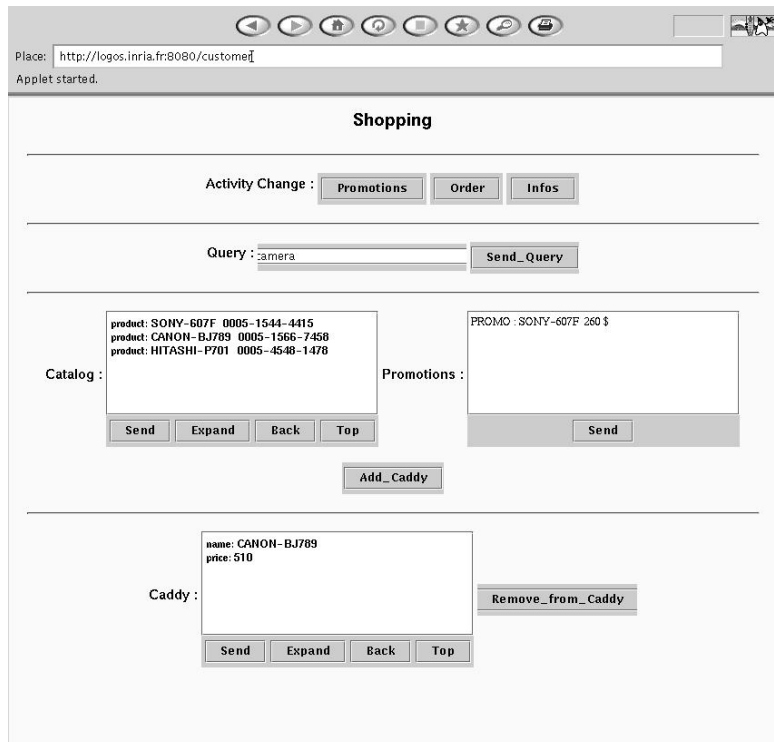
Place: http://logos.inria.fr:8080/customer

Applet started.

Shopping

Activity Change : Promotions Order Infos

Query : camera Send_Query

Catalog :
product: SONY-607F 0005-1544-4415
product: CANON-BJ789 0005-1566-7458
product: HITASHI-P701 0005-4548-1478

Send Expand Back Top

Promotions :
PROMO : SONY-607F 260 $

Send

Add_Caddy

Caddy :
name: CANON-BJ789
price: 510

Send Expand Back Top

Remove_from_Caddy